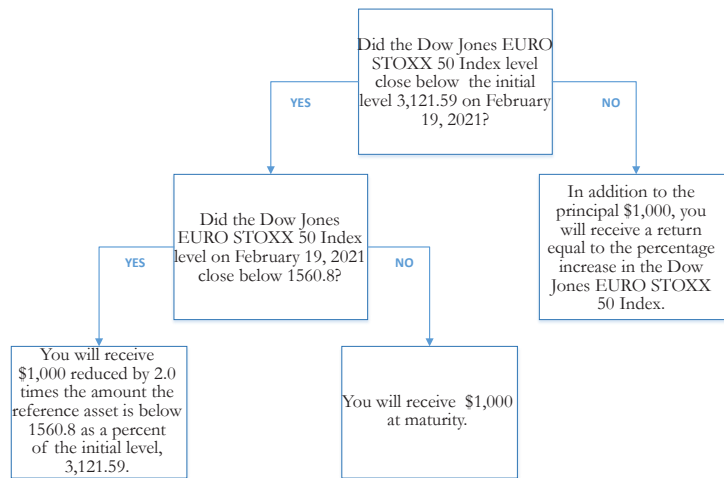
Did the Dow Jones EURO STOXX 50 Index level close below the initial level 3,121.59 on February 19, 2021?

YES

NO

Did the Dow Jones EURO STOXX 50 Index level on February 19, 2021 close below 1560.8?

In addition to the principal $1,000, you will receive a return equal to the percentage increase in the Dow Jones EURO STOXX 50 Index.

YES

NO

You will receive $1,000 reduced by 2.0 times the amount the reference asset is below 1560.8 as a percent of the initial level, 3,121.59.

You will receive $1,000 at maturity.